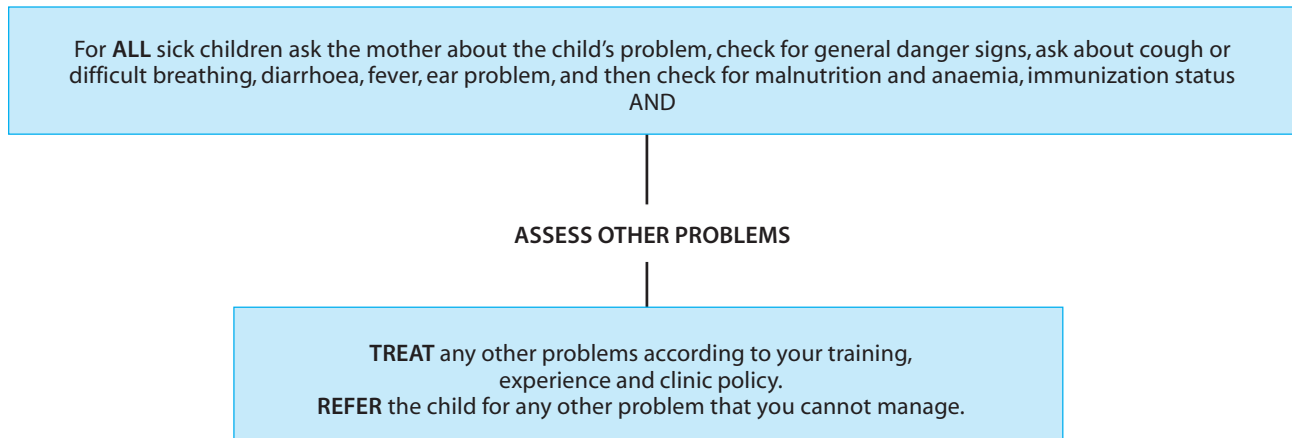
For **ALL** sick children ask the mother about the child's problem, check for general danger signs, ask about cough or difficult breathing, diarrhoea, fever, ear problem, and then check for malnutrition and anaemia, immunization status AND

**ASSESS OTHER PROBLEMS**

**TREAT** any other problems according to your training, experience and clinic policy.
**REFER** the child for any other problem that you cannot manage.